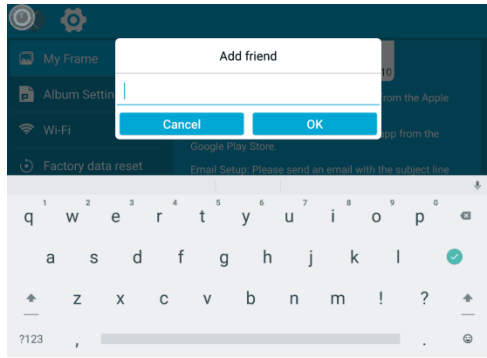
My Frame

Album Settin

Wi-Fi

Factory data reset

Add friend

Cancel

OK

10

from the Apple

app from the Google Play Store.

Email Setup: Please send an email with the subject line

1 2 3 4 5 6 7 8 9 0

q w e r t y u i o p

a s d f g h j k l

z x c v b n m ! ?

?123 , .